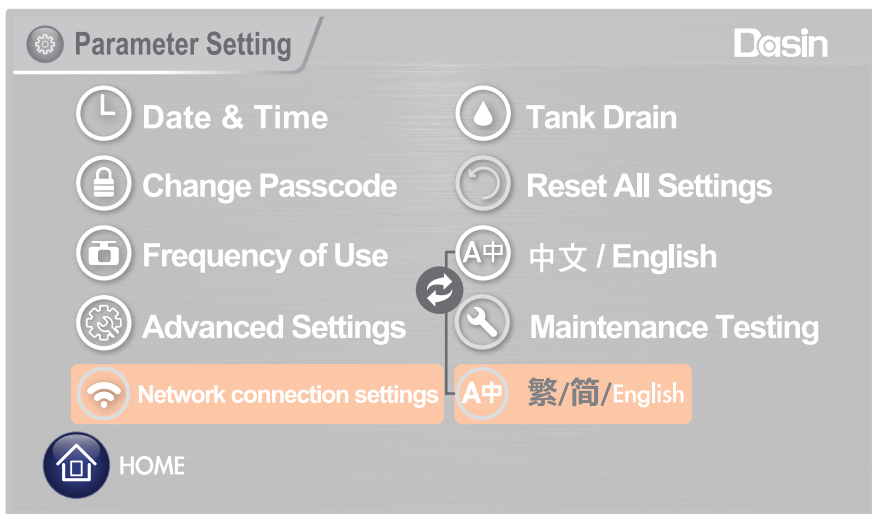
Parameter Setting

Dasin

Date & Time

Tank Drain

Change Passcode

Reset All Settings

Frequency of Use

A中 中文 / English

Advanced Settings

Maintenance Testing

Network connection settings

A中 繁/简/English

HOME